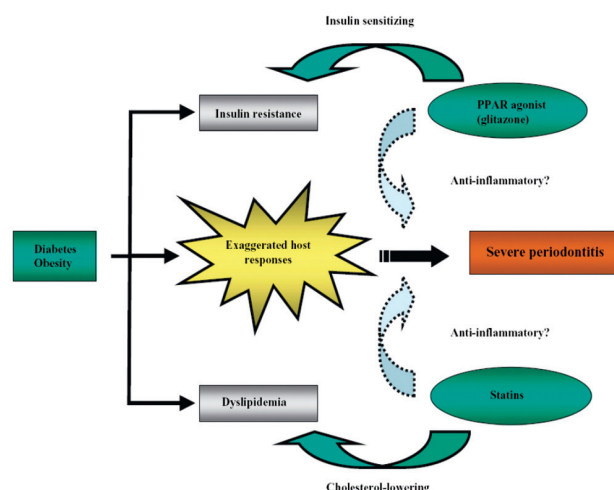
Insulin sensitizing

Insulin resistance

PPAR agonist (glitazone)

Anti-inflammatory?

Diabetes Obesity

Exaggerated host responses

Severe periodontitis

Anti-inflammatory?

Dyslipidemia

Statins

Cholesterol-lowering